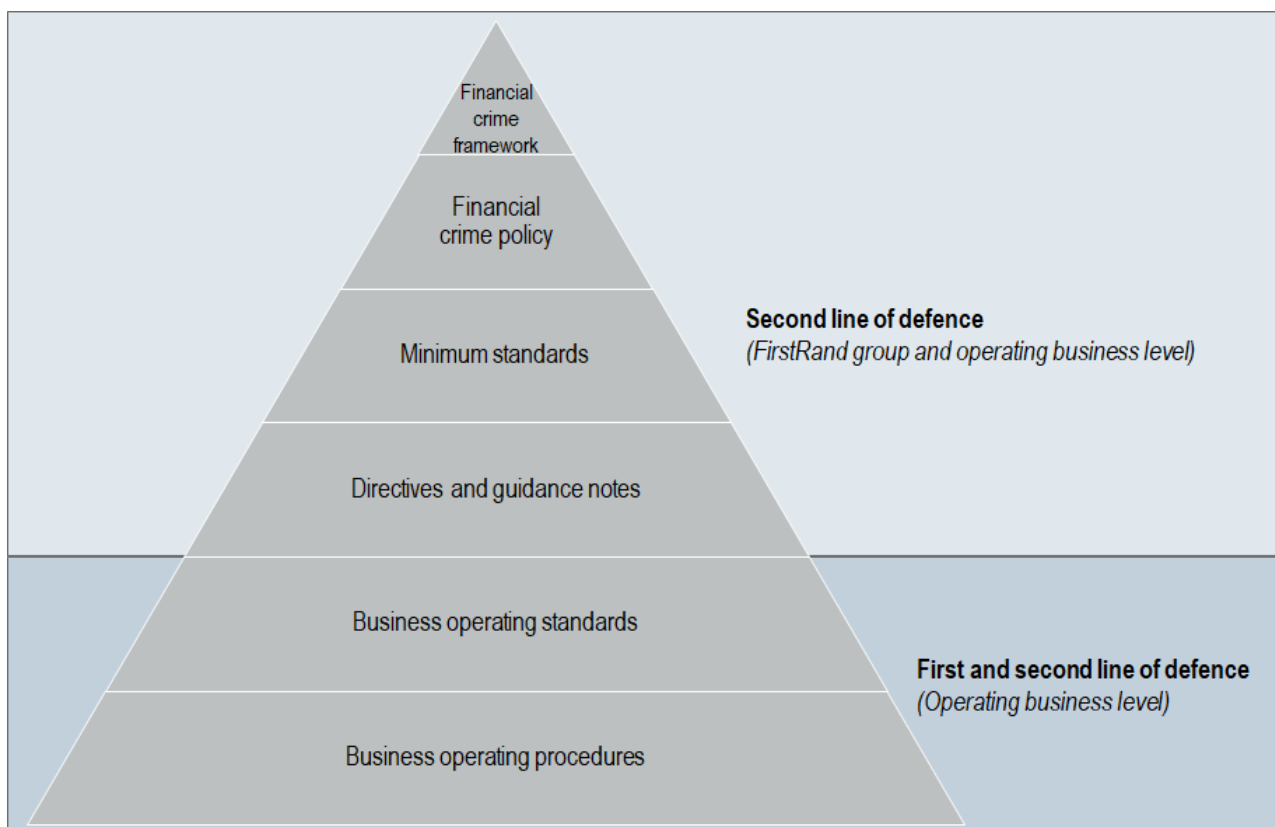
Financial crime framework

Financial crime policy

Minimum standards

Directives and guidance notes

Business operating standards

Business operating procedures

**Second line of defence**
*(FirstRand group and operating business level)*

**First and second line of defence**
*(Operating business level)*